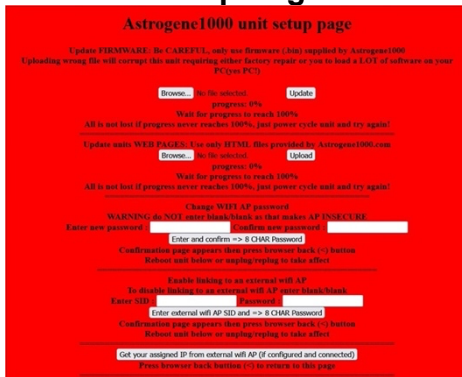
Astrogene1000 unit setup page

Update FIRMWARE: Be CAREFUL, only use firmware (.bin) supplied by Astrogene1000
Uploading wrong file will corrupt this unit requiring either factory repair or you to load a LOT of software on your PC(yes PC!)

Browse... No file selected. Update
progress: 0%
Wait for progress to reach 100%
All is not lost if progress never reaches 100%, just power cycle unit and try again!

Update units WEB PAGES: Use only HTML files provided by Astrogene1000.com
Browse... No file selected. Upload
progress: 0%
Wait for progress to reach 100%
All is not lost if progress never reaches 100%, just power cycle unit and try again!

Change WIFI AP password
WARNING do NOT enter blank/blank as that makes AP INSECURE
Enter new password : Confirm new password :
Enter and confirm => 8 CHAR Password
Confirmation page appears then press browser back (<) button
Reboot unit below or unplug/replug to take affect

Enable linking to an external wifi AP
To disable linking to an external wifi AP enter blank/blank
Enter SID : Password :
Enter external wifi AP SID and => 8 CHAR Password
Confirmation page appears then press browser back (<) button
Reboot unit below or unplug/replug to take affect

Get your assigned IP from external wifi AP (if configured and connected)
Press browser back button (<) to return to this page